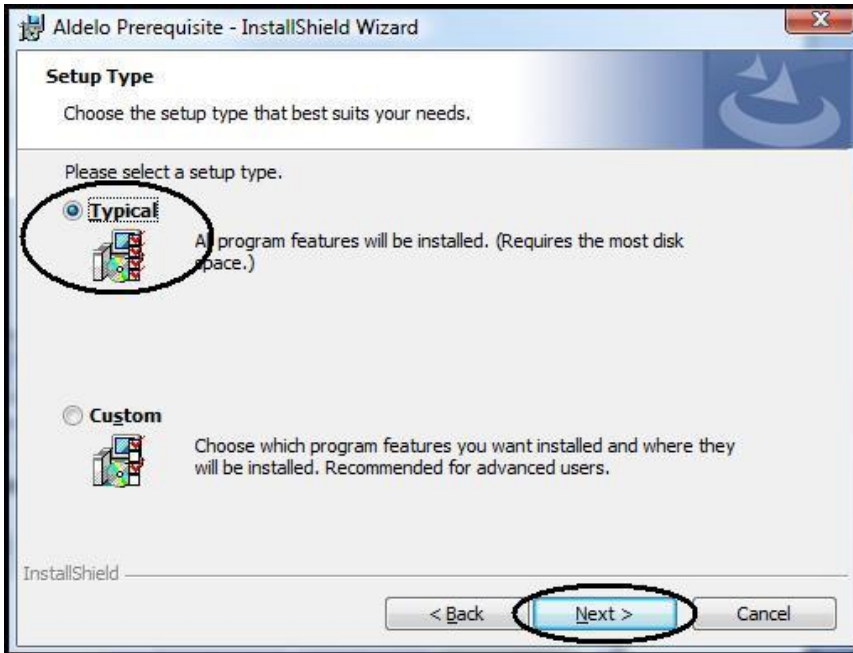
Aldelo Prerequisite - InstallShield Wizard

Setup Type

Choose the setup type that best suits your needs.

Please select a setup type.

Typical

All program features will be installed. (Requires the most disk space.)

Custom

Choose which program features you want installed and where they will be installed. Recommended for advanced users.

InstallShield

< Back

Next >

Cancel